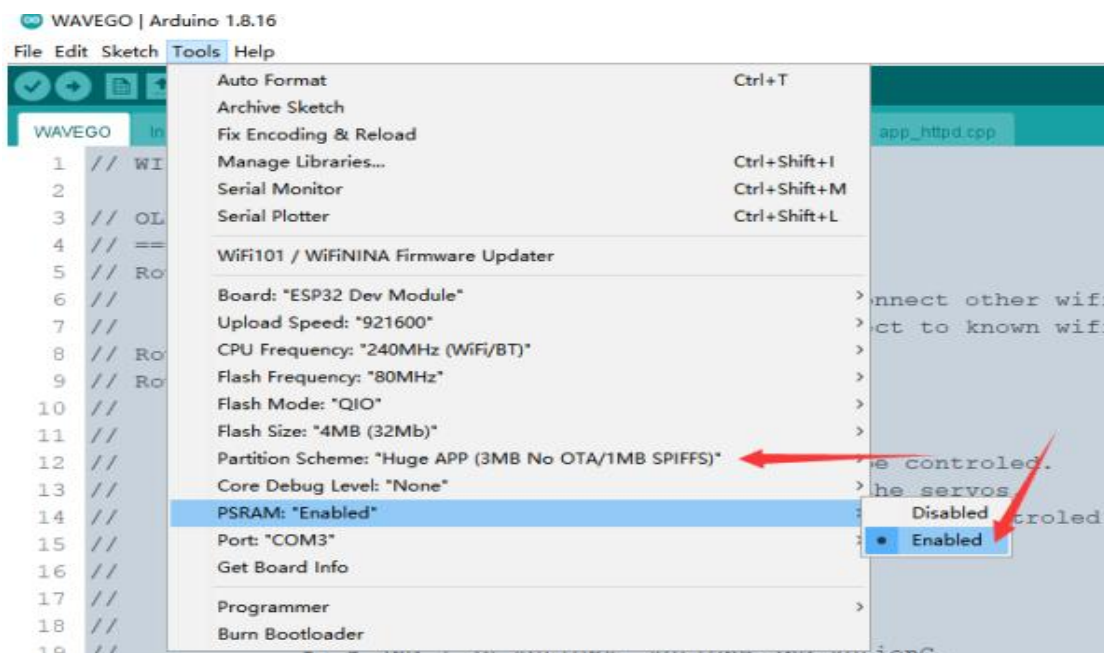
WAVEGO | Arduino 1.8.16

File Edit Sketch Tools Help

WAVEGO In app_httpd.cpp

1 // WI
2
3 // OL
4 // ==
5 // Ro
6 // nnect other wif
7 // ct to known wif
8 // Ro
9 // Ro
10 //
11 //
12 // e controled.
13 // he servos
14 // troled
15 //
16 //
17 //
18 //
19 //

Auto Format Ctrl+T
Archive Sketch
Fix Encoding & Reload
Manage Libraries... Ctrl+Shift+I
Serial Monitor Ctrl+Shift+M
Serial Plotter Ctrl+Shift+L
WiFi101 / WiFiNINA Firmware Updater
Board: "ESP32 Dev Module"
Upload Speed: "921600"
CPU Frequency: "240MHz (WiFi/BT)"
Flash Frequency: "80MHz"
Flash Mode: "QIO"
Flash Size: "4MB (32Mb)"
Partition Scheme: "Huge APP (3MB No OTA/1MB SPIFFS)"
Core Debug Level: "None"
PSRAM: "Enabled"
Port: "COM3"
Get Board Info
Programmer
Burn Bootloader

Disabled
• Enabled